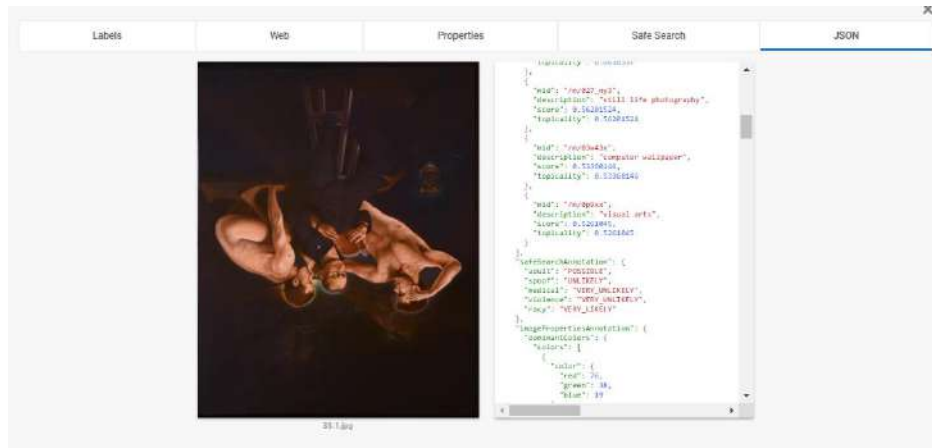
Labels | Web | Properties | Safe Search | JSON

"topicality": 0.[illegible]
},
{
"mid": "/m/027_my3",
"description": "still life photography",
"score": 0.56281524,
"topicality": 0.56281524
},
{
"mid": "/m/03w43e",
"description": "computer wallpaper",
"score": 0.53368146,
"topicality": 0.53368146
},
{
"mid": "/m/0p9xx",
"description": "visual arts",
"score": 0.5261045,
"topicality": 0.5261045
}
],
"safeSearchAnnotation": {
"adult": "POSSIBLE",
"spoof": "UNLIKELY",
"medical": "VERY_UNLIKELY",
"violence": "VERY_UNLIKELY",
"racy": "VERY_LIKELY"
},
"imagePropertiesAnnotation": {
"dominantColors": {
"colors": [
{
"color": {
"red": 76,
"green": 36,
"blue": 19

35-1.jpg